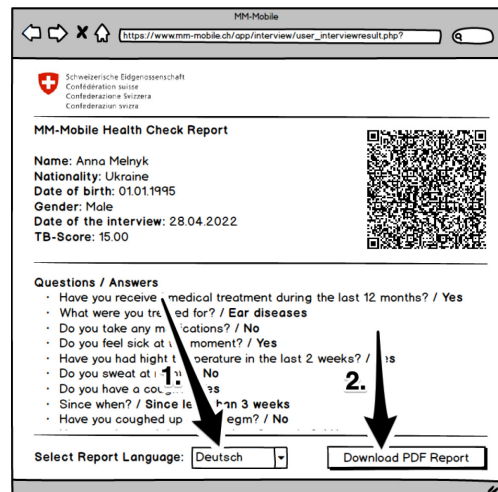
MM-Mobile

https://www.mm-mobile.ch/app/interview/user_interviewresult.php?

Schweizerische Eidgenossenschaft
Confédération suisse
Confederazione Svizzera
Confederaziun svizra

MM-Mobile Health Check Report

Name: Anna Melnyk
Nationality: Ukraine
Date of birth: 01.01.1995
Gender: Male
Date of the interview: 28.04.2022
TB-Score: 15.00

Questions / Answers
- Have you receive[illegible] medical treatment during the last 12 months? / Yes
- What were you tre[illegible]ed for? / Ear diseases
- Do you take any m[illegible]cations? / No
- Do you feel sick at t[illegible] moment? / Yes
- Have you had hight t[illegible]perature in the last 2 weeks? / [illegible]s
- Do you sweat at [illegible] No
- Do you have a cou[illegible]es
- Since when? / Since le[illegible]han 3 weeks
- Have you coughed up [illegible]egm? / No

1.

2.

Select Report Language: Deutsch

Download PDF Report